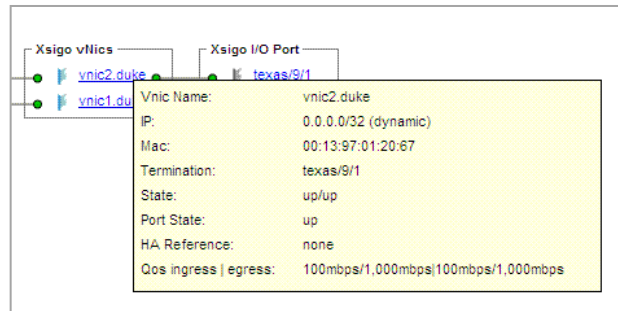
Xsigo vNics

vnic2.duke

vnic1.du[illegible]

Xsigo I/O Port

texas/9/1

| | |
|---|---|
| Vnic Name: | vnic2.duke |
| IP: | 0.0.0.0/32 (dynamic) |
| Mac: | 00:13:97:01:20:67 |
| Termination: | texas/9/1 |
| State: | up/up |
| Port State: | up |
| HA Reference: | none |
| Qos ingress \| egress: | 100mbps/1,000mbps\|100mbps/1,000mbps |